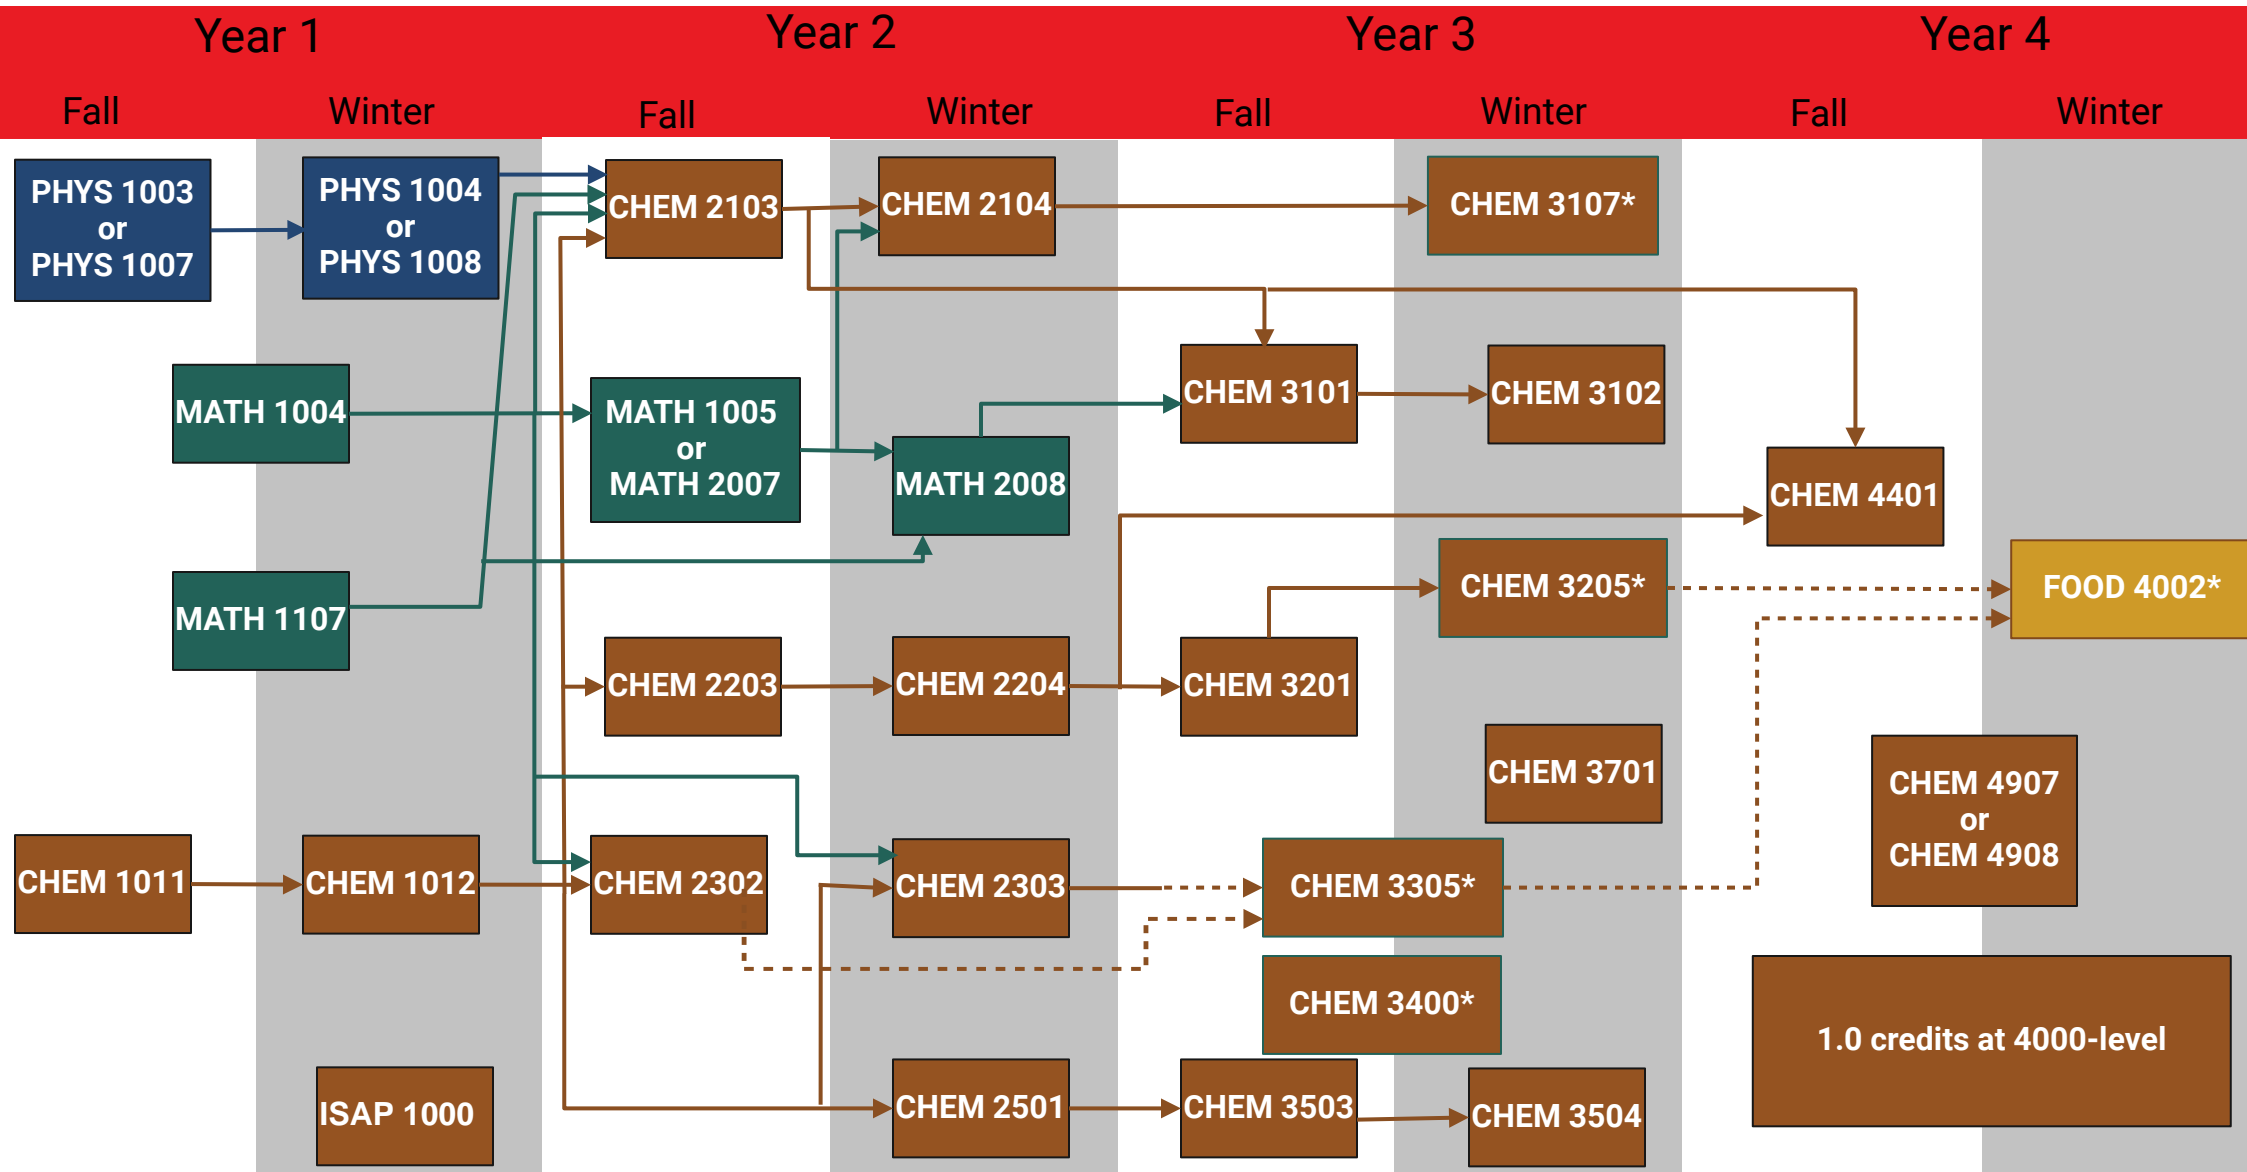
Year 1

Fall

Winter

Year 2

Fall

Winter

Year 3

Fall

Winter

Year 4

Fall

Winter

PHYS 1003 or PHYS 1007

PHYS 1004 or PHYS 1008

CHEM 2103

CHEM 2104

CHEM 3107*

CHEM 3101

CHEM 3102

MATH 1004

MATH 1005 or MATH 2007

MATH 2008

CHEM 4401

CHEM 3205*

FOOD 4002*

MATH 1107

CHEM 2203

CHEM 2204

CHEM 3201

CHEM 3701

CHEM 4907 or CHEM 4908

CHEM 1011

CHEM 1012

CHEM 2302

CHEM 2303

CHEM 3305*

CHEM 3400*

1.0 credits at 4000-level

ISAP 1000

CHEM 2501

CHEM 3503

CHEM 3504